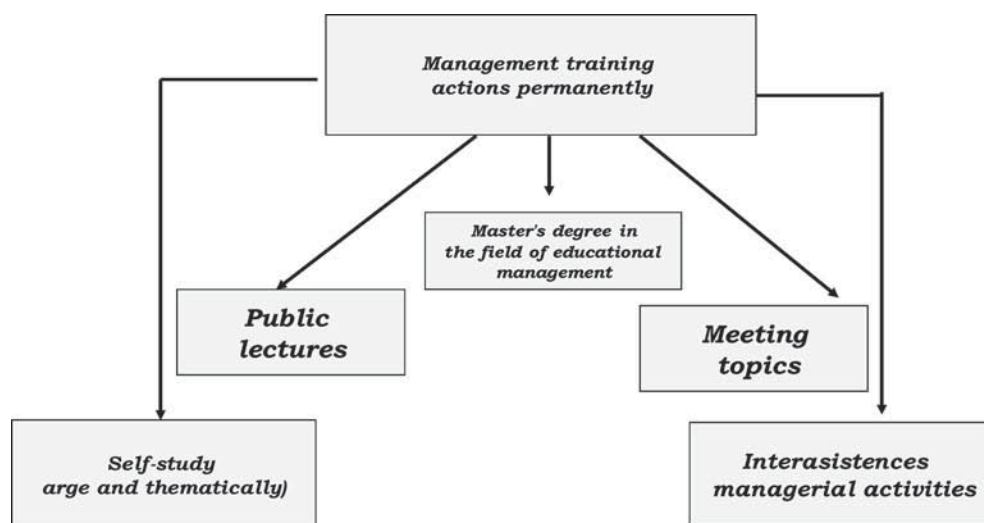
Management training actions permanently

Master's degree in the field of educational management

Public lectures

Meeting topics

Self-study arge and thematically)

Interasistences managerial activities